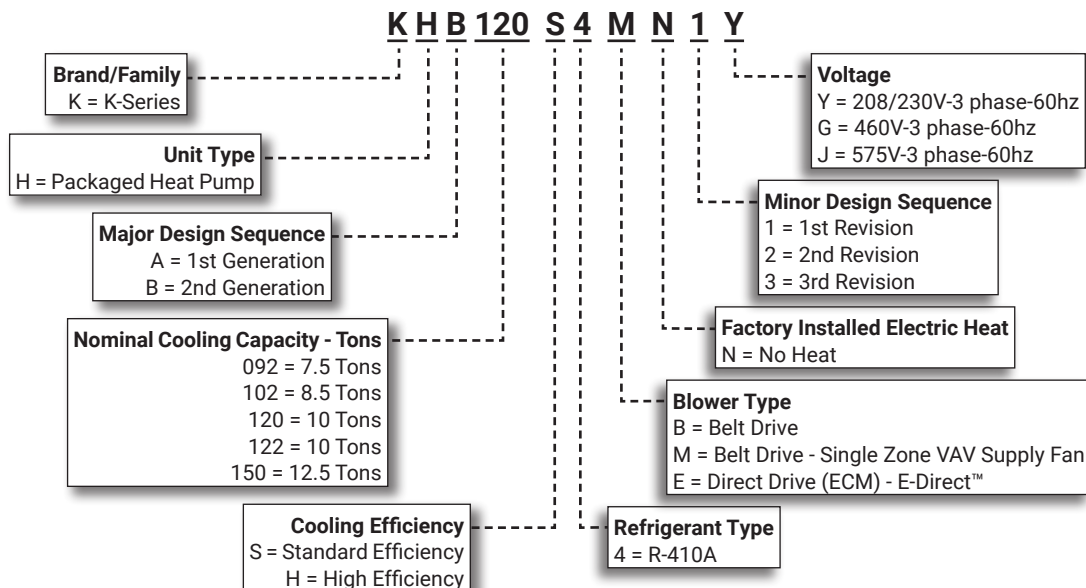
K H B 120 S 4 M N 1 Y

Brand/Family
K = K-Series

Unit Type
H = Packaged Heat Pump

Major Design Sequence
A = 1st Generation
B = 2nd Generation

Nominal Cooling Capacity - Tons
092 = 7.5 Tons
102 = 8.5 Tons
120 = 10 Tons
122 = 10 Tons
150 = 12.5 Tons

Cooling Efficiency
S = Standard Efficiency
H = High Efficiency

Voltage
Y = 208/230V-3 phase-60hz
G = 460V-3 phase-60hz
J = 575V-3 phase-60hz

Minor Design Sequence
1 = 1st Revision
2 = 2nd Revision
3 = 3rd Revision

Factory Installed Electric Heat
N = No Heat

Blower Type
B = Belt Drive
M = Belt Drive - Single Zone VAV Supply Fan
E = Direct Drive (ECM) - E-Direct™

Refrigerant Type
4 = R-410A